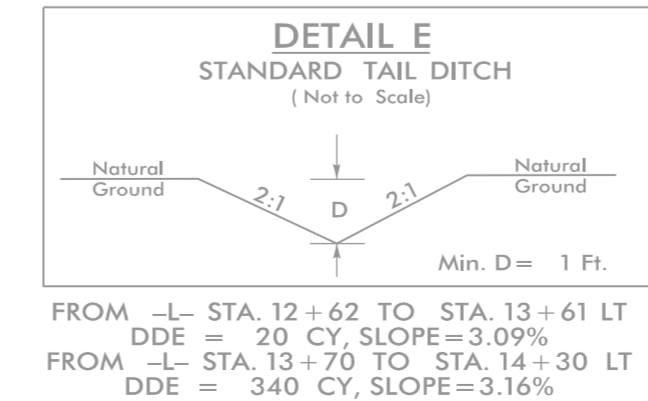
DETAIL E
STANDARD TAIL DITCH
( Not to Scale)

Natural Ground

Natural Ground

2:1

D

2:1

Min. D = 1 Ft.

FROM –L– STA. 12 + 62 TO STA. 13 + 61 LT
DDE = 20 CY, SLOPE = 3.09%
FROM –L– STA. 13 + 70 TO STA. 14 + 30 LT
DDE = 340 CY, SLOPE = 3.16%